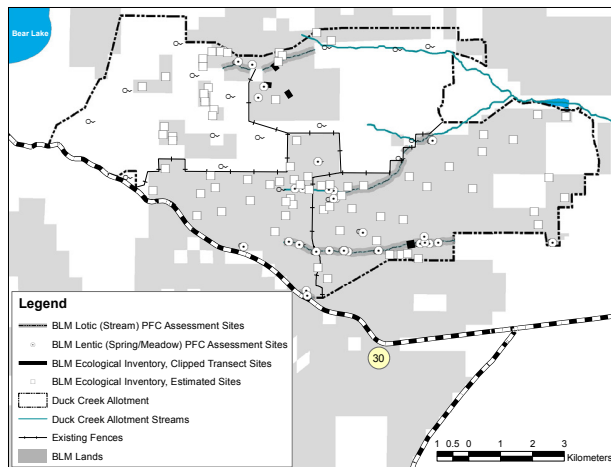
Bear Lake

30

Legend
BLM Lotic (Stream) PFC Assessment Sites
BLM Lentic (Spring/Meadow) PFC Assessment Sites
BLM Ecological Inventory, Clipped Transect Sites
BLM Ecological Inventory, Estimated Sites
Duck Creek Allotment
Duck Creek Allotment Streams
Existing Fences
BLM Lands

1 0.5 0 1 2 3
Kilometers